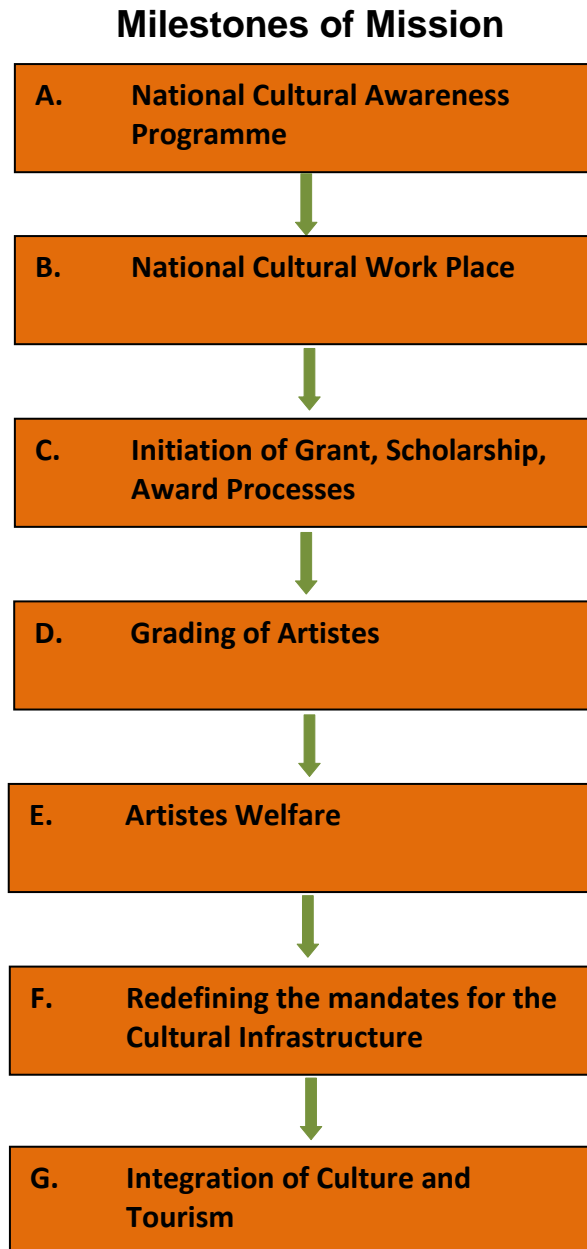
Milestones of Mission

A. National Cultural Awareness Programme

B. National Cultural Work Place

C. Initiation of Grant, Scholarship, Award Processes

D. Grading of Artistes

E. Artistes Welfare

F. Redefining the mandates for the Cultural Infrastructure

G. Integration of Culture and Tourism